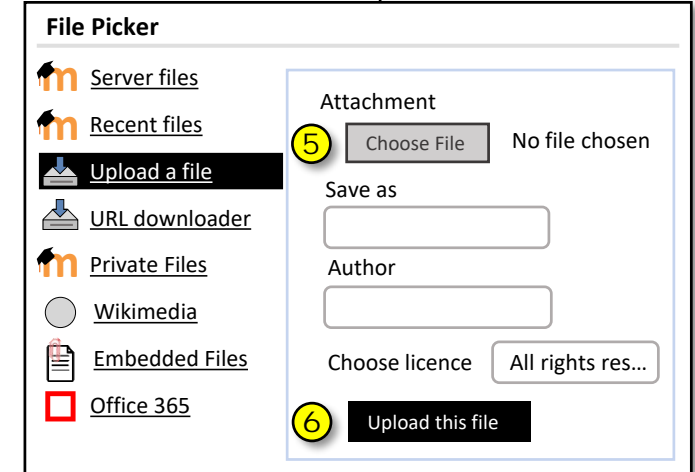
File Picker

Server files
Recent files
Upload a file
URL downloader
Private Files
Wikimedia
Embedded Files
Office 365

Attachment
5
Choose File
No file chosen
Save as
Author
Choose licence
All rights res...
6
Upload this file